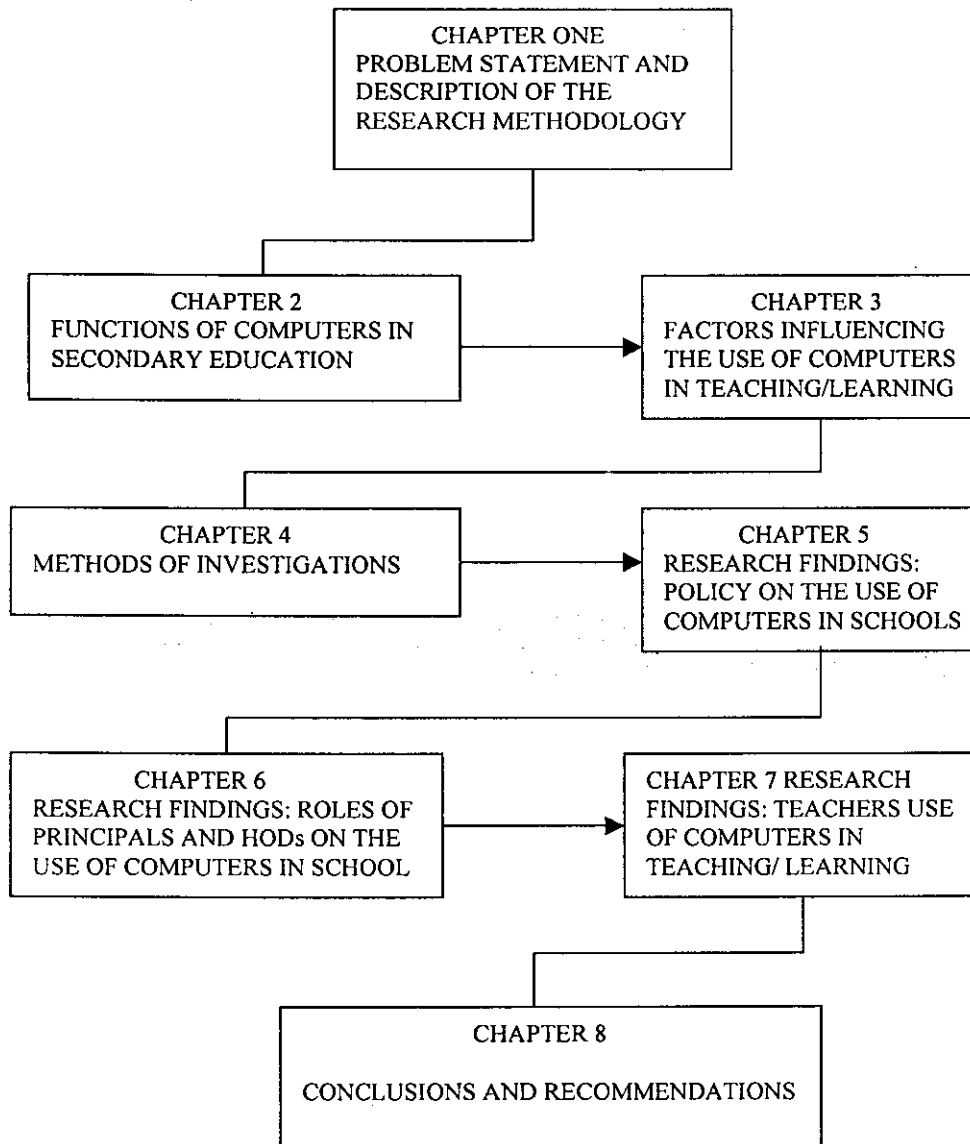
CHAPTER ONE
PROBLEM STATEMENT AND DESCRIPTION OF THE RESEARCH METHODOLOGY

CHAPTER 2
FUNCTIONS OF COMPUTERS IN SECONDARY EDUCATION

CHAPTER 3
FACTORS INFLUENCING THE USE OF COMPUTERS IN TEACHING/LEARNING

CHAPTER 4
METHODS OF INVESTIGATIONS

CHAPTER 5
RESEARCH FINDINGS: POLICY ON THE USE OF COMPUTERS IN SCHOOLS

CHAPTER 6
RESEARCH FINDINGS: ROLES OF PRINCIPALS AND HODs ON THE USE OF COMPUTERS IN SCHOOL

CHAPTER 7 RESEARCH FINDINGS: TEACHERS USE OF COMPUTERS IN TEACHING/ LEARNING

CHAPTER 8

CONCLUSIONS AND RECOMMENDATIONS